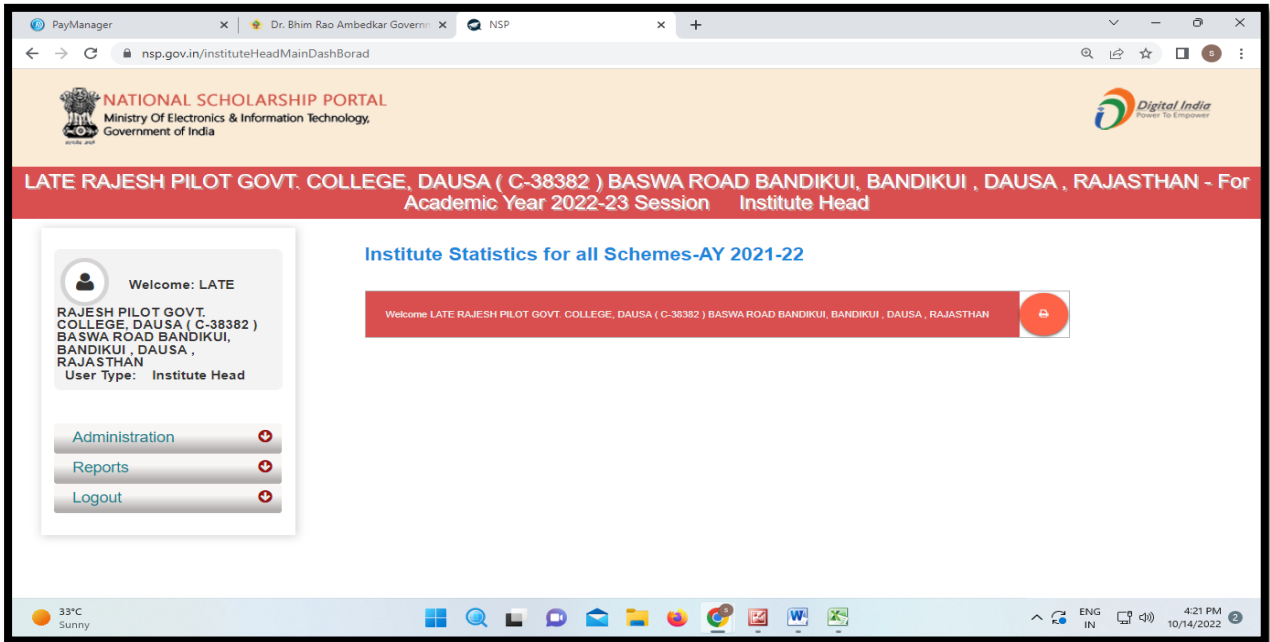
PayManager ×
Dr. Bhim Rao Ambedkar Govern ×
NSP ×
+

nsp.gov.in/instituteHeadMainDashBorad

S

NATIONAL SCHOLARSHIP PORTAL
Ministry Of Electronics & Information Technology,
Government of India

Digital India
Power To Empower

LATE RAJESH PILOT GOVT. COLLEGE, DAUSA ( C-38382 ) BASWA ROAD BANDIKUI, BANDIKUI , DAUSA , RAJASTHAN - For Academic Year 2022-23 Session Institute Head

Welcome: LATE RAJESH PILOT GOVT. COLLEGE, DAUSA ( C-38382 ) BASWA ROAD BANDIKUI, BANDIKUI , DAUSA , RAJASTHAN
User Type: Institute Head

Administration
Reports
Logout

Institute Statistics for all Schemes-AY 2021-22

Welcome LATE RAJESH PILOT GOVT. COLLEGE, DAUSA ( C-38382 ) BASWA ROAD BANDIKUI, BANDIKUI , DAUSA , RAJASTHAN

33°C
Sunny

ENG
IN

4:21 PM
10/14/2022

2